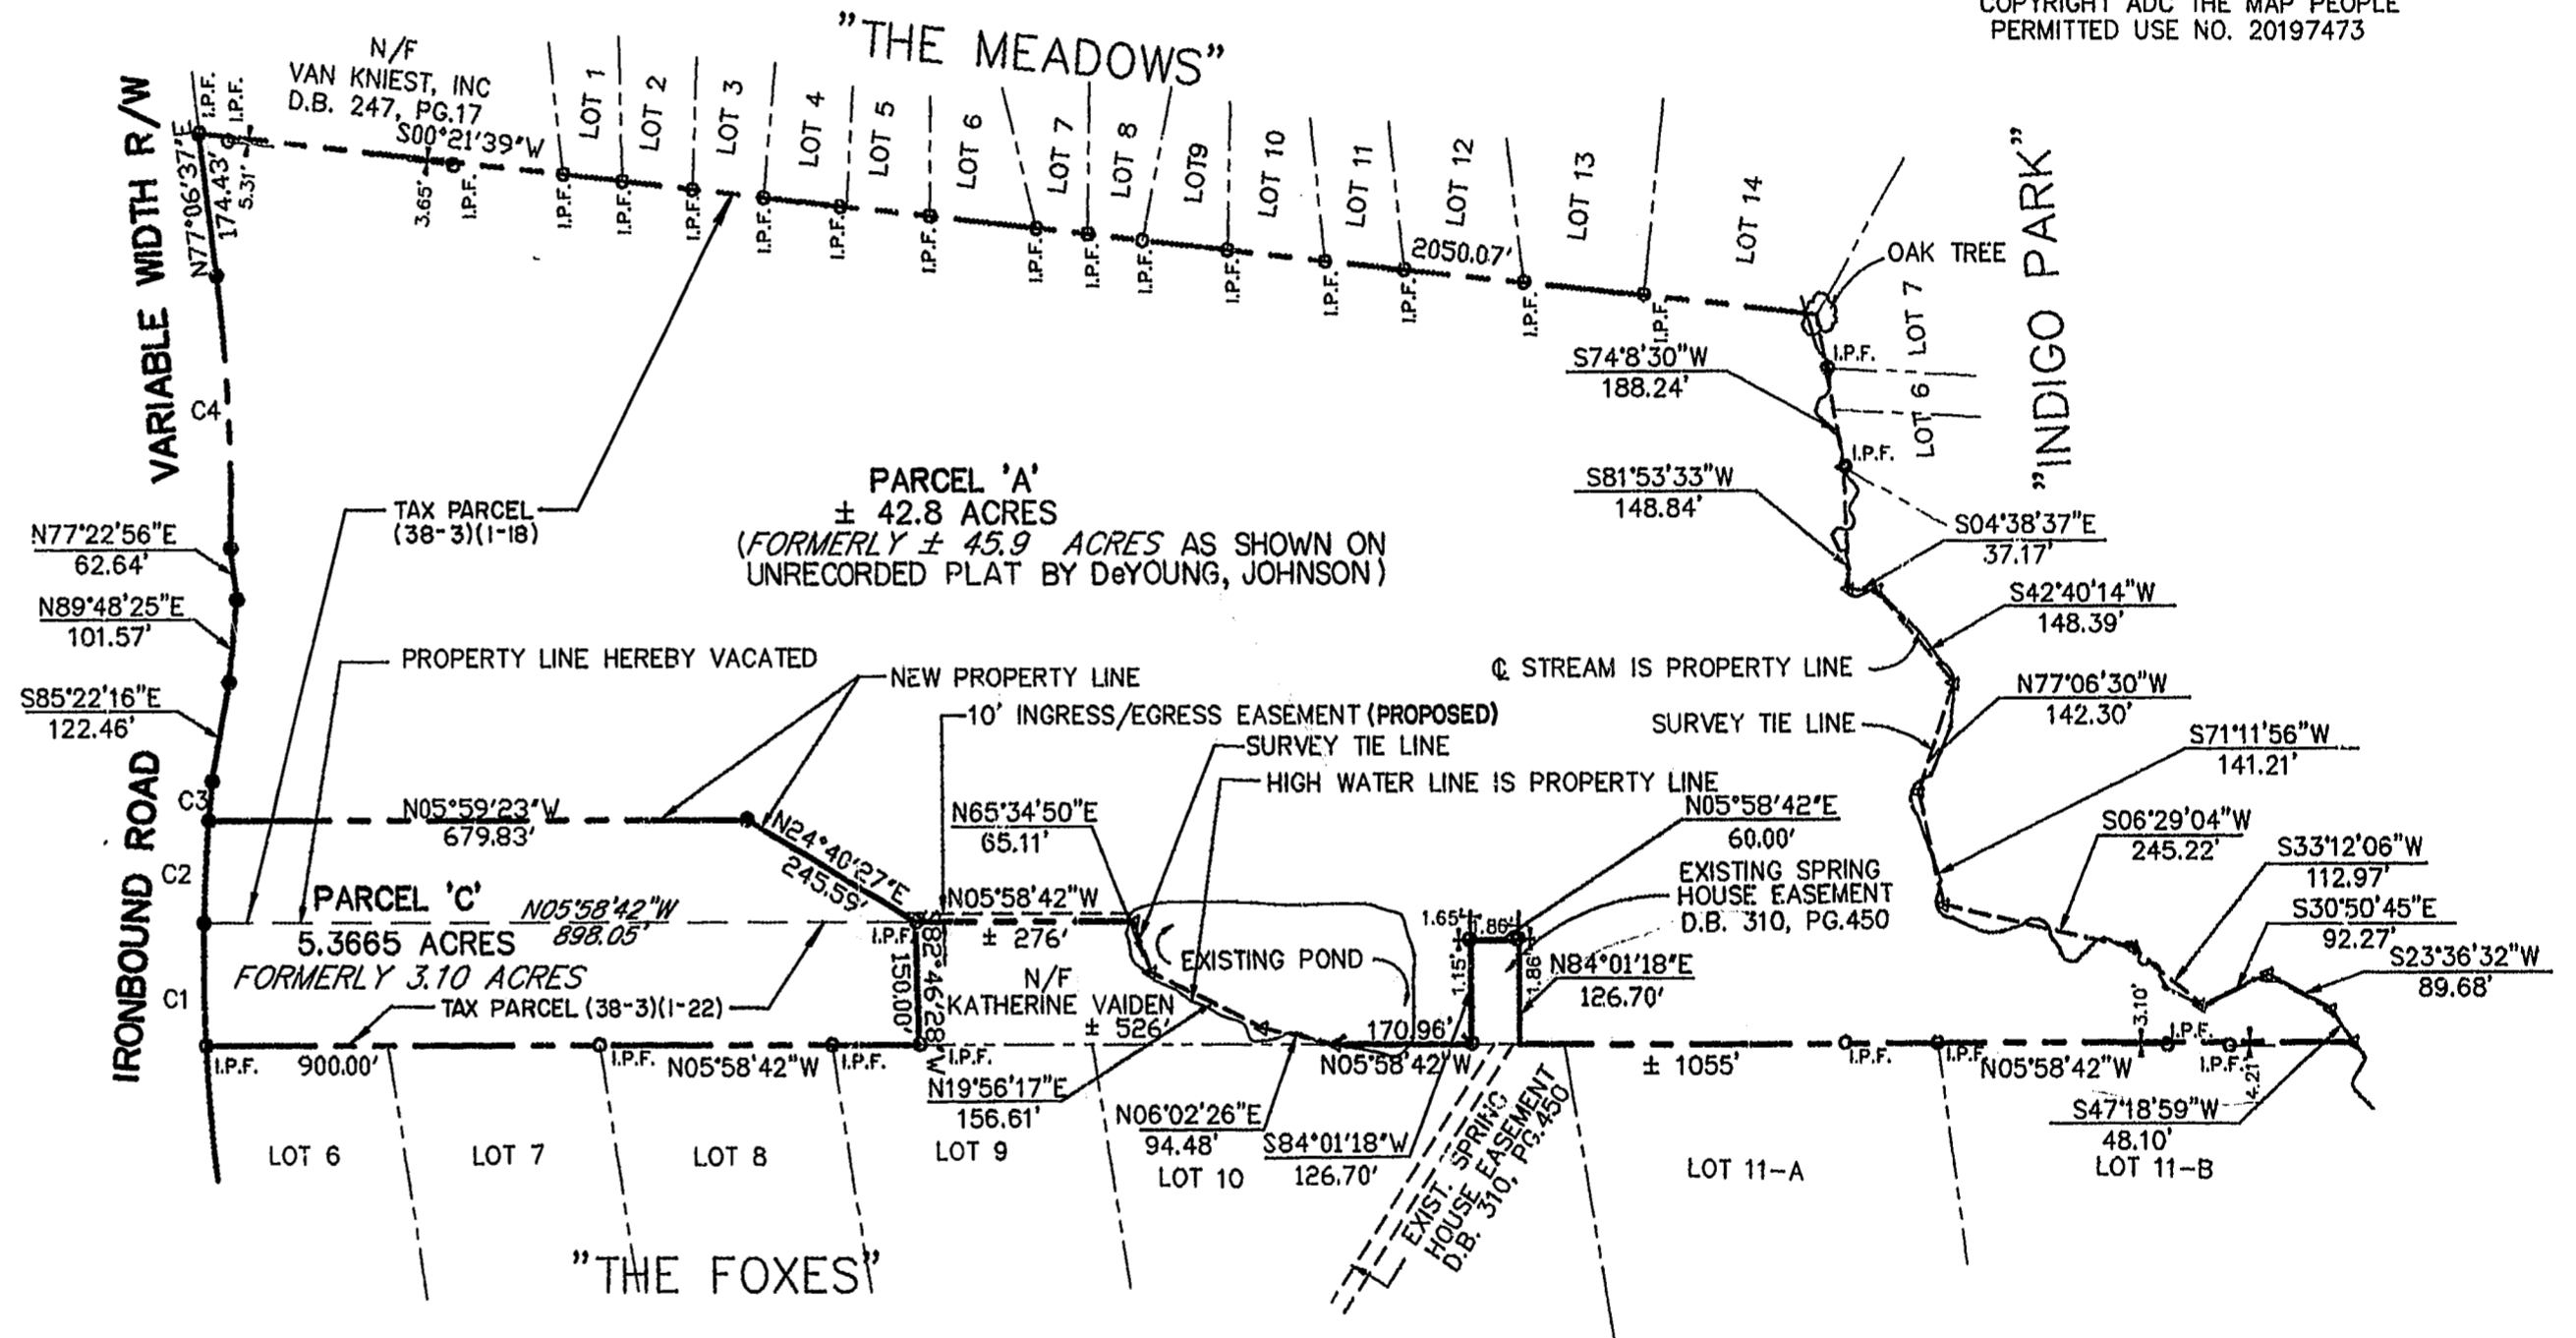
COPYRIGHT ADC THE MAP PEOPLE
PERMITTED USE NO. 20197473

"THE MEADOWS"

N/F
VAN KNIEST, INC
D.B. 247, PG.17

S00°21'39"W

VARIABLE WIDTH R/W

N77°06'37"E
174.43'
5.31'
I.P.F.
I.P.F.
3.65'
I.P.F.

LOT 1
LOT 2
LOT 3
LOT 4
LOT 5
LOT 6
LOT 7
LOT 8
LOT9
LOT 10
LOT 11
LOT 12
LOT 13
LOT 14

I.P.F.
I.P.F.
I.P.F.
I.P.F.
I.P.F.
I.P.F.
I.P.F.
I.P.F.
I.P.F.
I.P.F.
I.P.F.
I.P.F.
I.P.F.
I.P.F.

2050.07'

OAK TREE
"INDIGO PARK"
LOT 7
LOT 6
I.P.F.
I.P.F.

S74°8'30"W
188.24'

S81°53'33"W
148.84'

S04°38'37"E
37.17'

S42°40'14"W
148.39'

℄ STREAM IS PROPERTY LINE

N77°06'30"W
142.30'

SURVEY TIE LINE

S71°11'56"W
141.21'

S06°29'04"W
245.22'

S33°12'06"W
112.97'

S30°50'45"E
92.27'

S23°36'32"W
89.68'

C4

PARCEL 'A'
± 42.8 ACRES
(FORMERLY ± 45.9 ACRES AS SHOWN ON UNRECORDED PLAT BY DeYOUNG, JOHNSON)

TAX PARCEL
(38-3)(1-18)

N77°22'56"E
62.64'

N89°48'25"E
101.57'

S85°22'16"E
122.46'

PROPERTY LINE HEREBY VACATED

NEW PROPERTY LINE

10' INGRESS/EGRESS EASEMENT (PROPOSED)

SURVEY TIE LINE

HIGH WATER LINE IS PROPERTY LINE

IRONBOUND ROAD

C3
N05°59'23"W
679.83'

N24°40'27"E
245.59'

N65°34'50"E
65.11'

N05°58'42"E
60.00'

EXISTING SPRING HOUSE EASEMENT
D.B. 310, PG.450

C2

PARCEL 'C'
5.3665 ACRES
FORMERLY 3.10 ACRES

N05°58'42"W
898.05'

N05°58'42"W
± 276'

I.P.F.
82°46'28"W
150.00'

EXISTING POND

1.65'
1.86'
1.15'
1.86'

N84°01'18"E
126.70'

C1

N/F
KATHERINE VAIDEN
± 526'

TAX PARCEL (38-3)(1-22)

170.96'

I.P.F.
900.00'
I.P.F.
N05°58'42"W
I.P.F.
I.P.F.
N05°58'42"W
± 1055'
I.P.F.
I.P.F.
N05°58'42"W
3.10'
I.P.F.
I.P.F.
4.21'

N19°56'17"E
156.61'

N06°02'26"E
94.48'

S84°01'18"W
126.70'

EXIST. SPRING HOUSE EASEMENT
D.B. 310, PG.450

S47°18'59"W
48.10'

LOT 6
LOT 7
LOT 8
LOT 9
LOT 10
LOT 11-A
LOT 11-B

"THE FOXES"